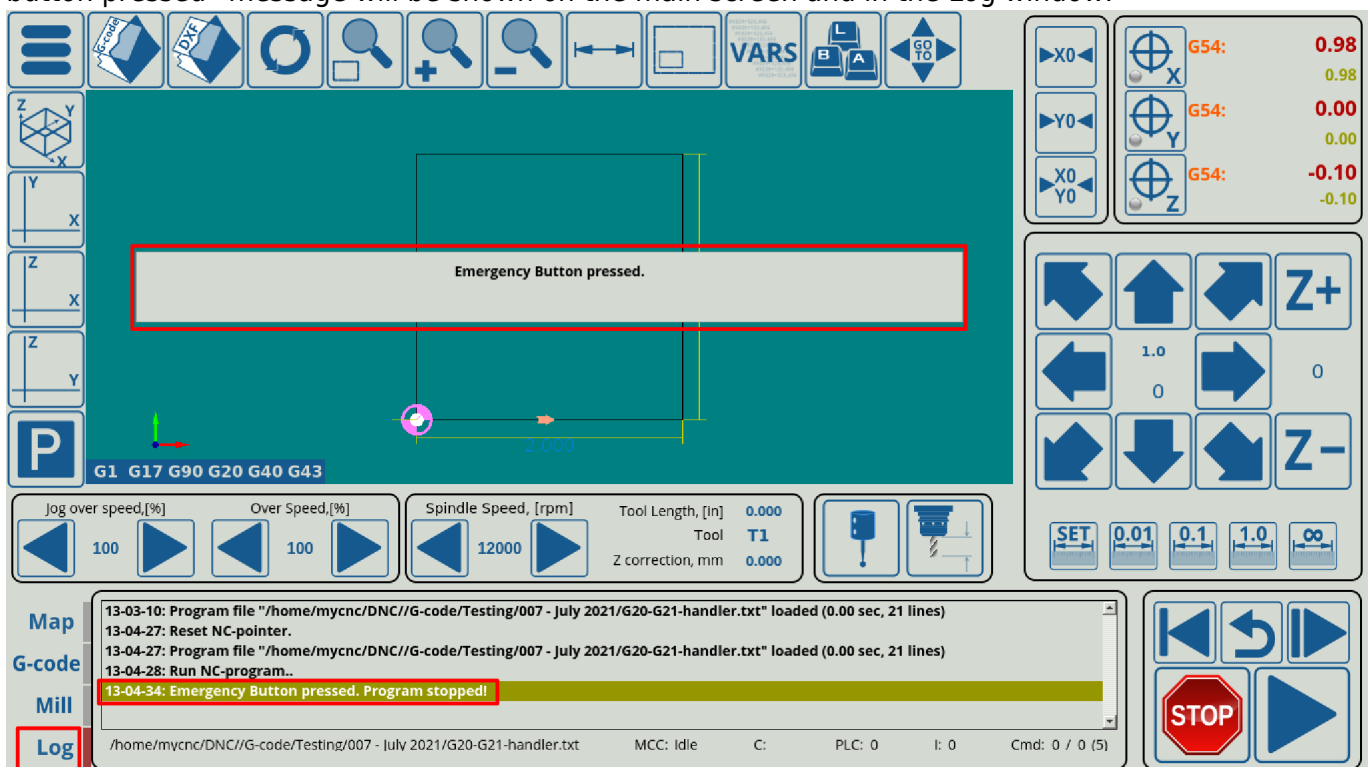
button pressed" message will be shown on the main screen and in the Log window:

G-code DXF VARS GO TO

G54: 0.98
0.98
G54: 0.00
0.00
G54: -0.10
-0.10

X0 Y0 X0 Y0

Emergency Button pressed.

2.000

G1 G17 G90 G20 G40 G43

1.0
0
0

Z+ Z−

SET 0.01 0.1 1.0 ∞

Jog over speed,[%] 100
Over Speed,[%] 100
Spindle Speed, [rpm] 12000
Tool Length, [in] 0.000
Tool T1
Z correction, mm 0.000

Map
G-code
Mill
Log

13-03-10: Program file "/home/mycnc/DNC//G-code/Testing/007 - July 2021/G20-G21-handler.txt" loaded (0.00 sec, 21 lines)
13-04-27: Reset NC-pointer.
13-04-27: Program file "/home/mycnc/DNC//G-code/Testing/007 - July 2021/G20-G21-handler.txt" loaded (0.00 sec, 21 lines)
13-04-28: Run NC-program..
13-04-34: Emergency Button pressed. Program stopped!

/home/mycnc/DNC//G-code/Testing/007 - July 2021/G20-G21-handler.txt MCC: Idle C: PLC: 0 I: 0 Cmd: 0 / 0 (5)

STOP